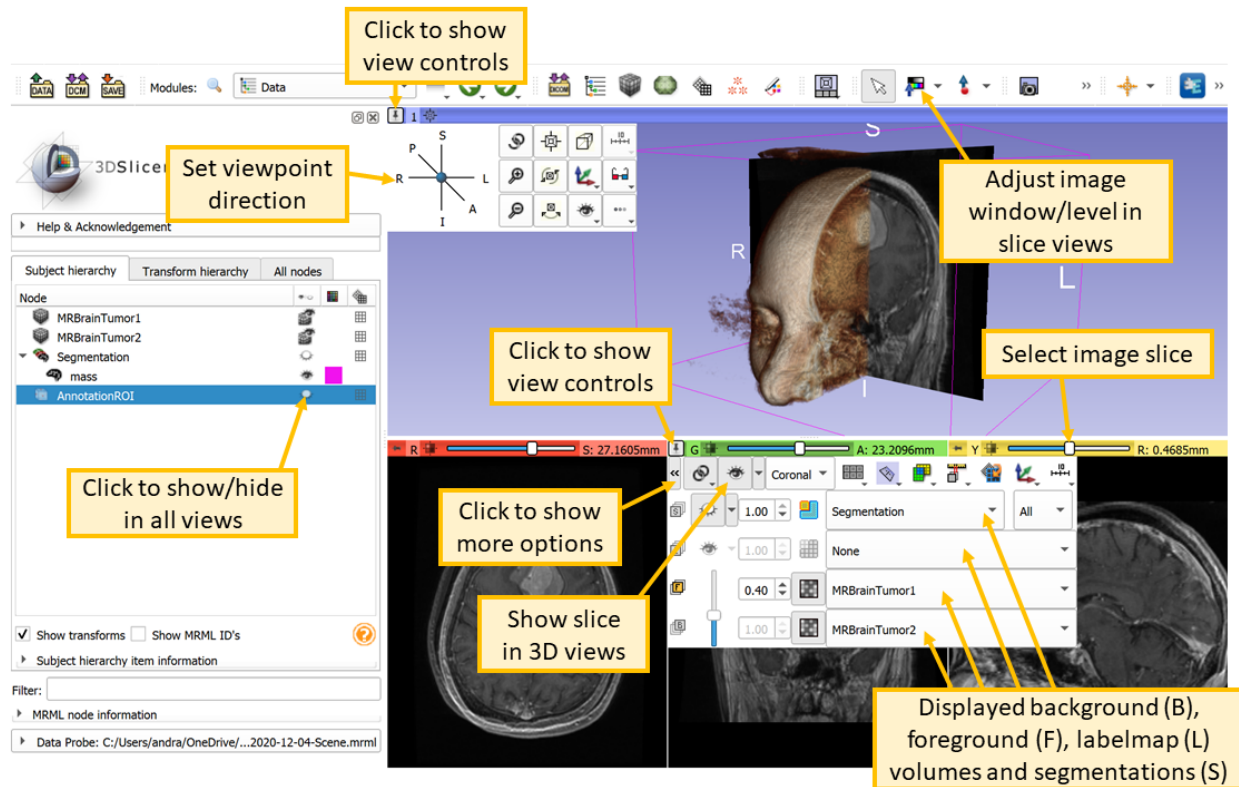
Click to show view controls

DATA DCM SAVE Modules: Data

3DSlicer

Set viewpoint direction

S
P
R
L
A
I

Adjust image window/level in slice views

Help & Acknowledgement

Subject hierarchy | Transform hierarchy | All nodes

Node
MRBrainTumor1
MRBrainTumor2
Segmentation
mass
AnnotationROI

S
R
L
I

Click to show view controls

Select image slice

R S: 27.1605mm
G A: 23.2096mm
Y R: 0.4685mm

Click to show/hide in all views

Click to show more options

Coronal

1.00 Segmentation All
1.00 None
0.40 MRBrainTumor1
1.00 MRBrainTumor2

Show slice in 3D views

Show transforms Show MRML ID's
Subject hierarchy item information
Filter:
MRML node information
Data Probe: C:/Users/andra/OneDrive/...2020-12-04-Scene.mrml

Displayed background (B), foreground (F), labelmap (L) volumes and segmentations (S)